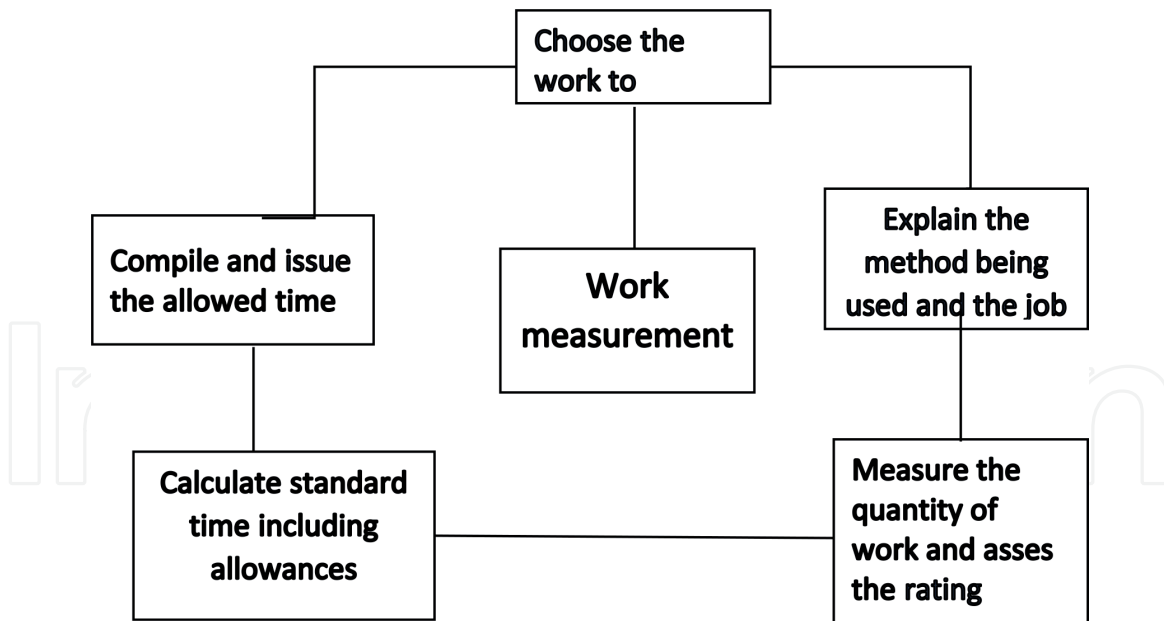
Choose the work to

Compile and issue the allowed time

Work measurement

Explain the method being used and the job

Calculate standard time including allowances

Measure the quantity of work and asses the rating